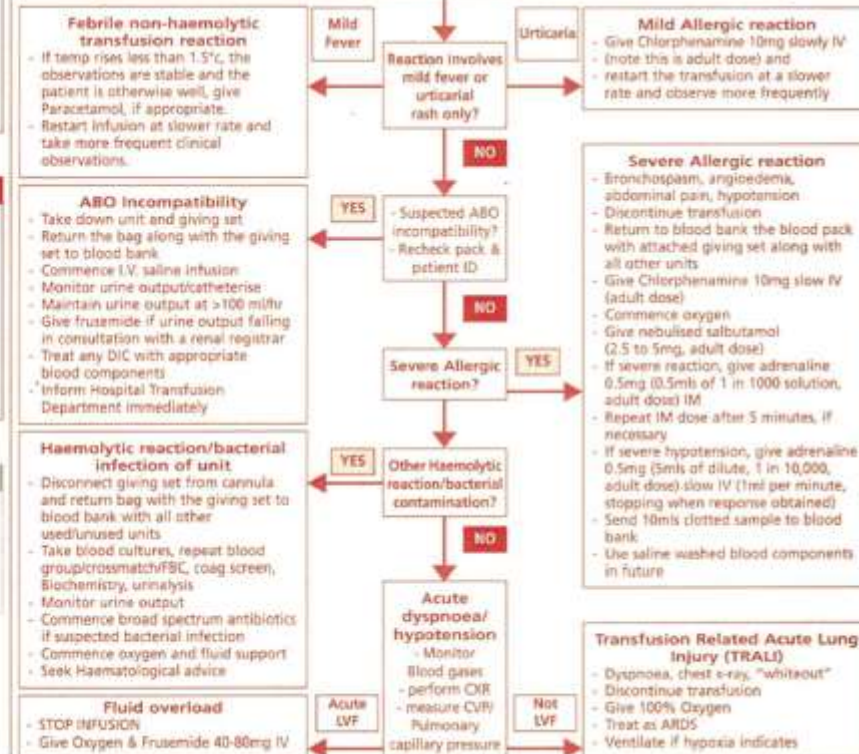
Febrile non-haemolytic transfusion reaction
- If temp rises less than 1.5°c, the observations are stable and the patient is otherwise well, give Paracetamol, if appropriate.
- Restart infusion at slower rate and take more frequent clinical observations.

Mild Fever

Reaction involves mild fever or urticarial rash only?

Urticaria

Mild Allergic reaction
- Give Chlorphenamine 10mg slowly IV
- (note this is adult dose) and
- restart the transfusion at a slower rate and observe more frequently

NO

Severe Allergic reaction
- Bronchospasm, angioedema, abdominal pain, hypotension
- Discontinue transfusion
- Return to blood bank the blood pack with attached giving set along with all other units
- Give Chlorphenamine 10mg slow IV (adult dose)
- Commence oxygen
- Give nebulised salbutamol (2.5 to 5mg, adult dose)
- If severe reaction, give adrenaline 0.5mg (0.5mls of 1 in 1000 solution, adult dose) IM
- Repeat IM dose after 5 minutes, if necessary
- If severe hypotension, give adrenaline 0.5mg (5mls of dilute, 1 in 10,000, adult dose) slow IV (1ml per minute, stopping when response obtained)
- Send 10mls clotted sample to blood bank
- Use saline washed blood components in future

ABO Incompatibility
- Take down unit and giving set
- Return the bag along with the giving set to blood bank
- Commence I.V. saline infusion
- Monitor urine output/catheterise
- Maintain urine output at >100 ml/hr
- Give frusemide if urine output falling in consultation with a renal registrar
- Treat any DIC with appropriate blood components
- Inform Hospital Transfusion Department immediately

YES

- Suspected ABO incompatibility?
- Recheck pack & patient ID

NO

Severe Allergic reaction?

YES

Haemolytic reaction/bacterial infection of unit
- Disconnect giving set from cannula and return bag with the giving set to blood bank with all other used/unused units
- Take blood cultures, repeat blood group/crossmatch/FBC, coag screen, Biochemistry, urinalysis
- Monitor urine output
- Commence broad spectrum antibiotics if suspected bacterial infection
- Commence oxygen and fluid support
- Seek Haematological advice

YES

Other Haemolytic reaction/bacterial contamination?

NO

Acute dyspnoea/ hypotension
- Monitor Blood gases
- perform CXR
- measure CVP/ Pulmonary capillary pressure

Transfusion Related Acute Lung Injury (TRALI)
- Dyspnoea, chest x-ray, "whiteout"
- Discontinue transfusion
- Give 100% Oxygen
- Treat as ARDS
- Ventilate if hypoxia indicates

Fluid overload
- STOP INFUSION
- Give Oxygen & Frusemide 40-80mg IV

Acute LVF

Not LVF